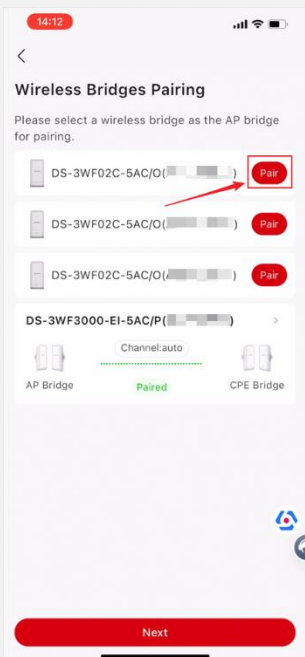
14:12

<

Wireless Bridges Pairing

Please select a wireless bridge as the AP bridge for pairing.

DS-3WF02C-5AC/O([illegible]) Pair

DS-3WF02C-5AC/O([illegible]) Pair

DS-3WF02C-5AC/O([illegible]) Pair

DS-3WF3000-EI-5AC/P([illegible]) >

Channel:auto

AP Bridge Paired CPE Bridge

Next